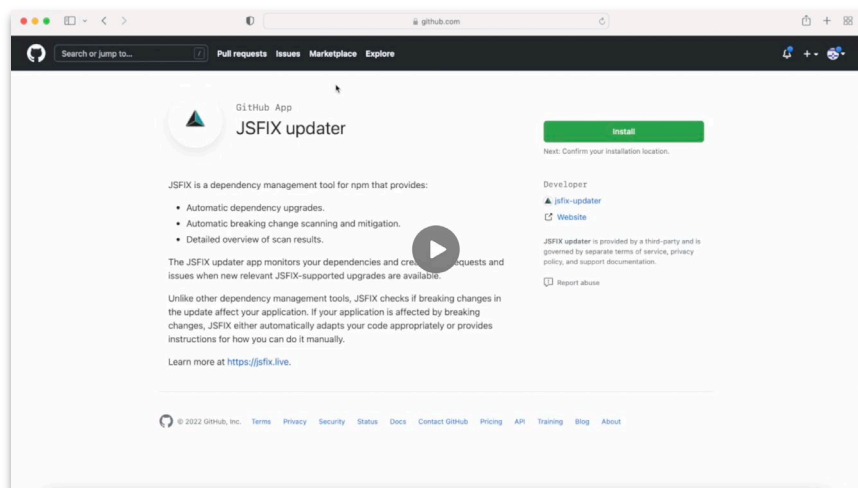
github.com

Search or jump to... / Pull requests Issues Marketplace Explore

GitHub App

JSFIX updater

Install

Next: Confirm your installation location.

JSFIX is a dependency management tool for npm that provides:

- Automatic dependency upgrades.
- Automatic breaking change scanning and mitigation.
- Detailed overview of scan results.

The JSFIX updater app monitors your dependencies and cre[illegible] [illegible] requests and issues when new relevant JSFIX-supported upgrades are available.

Unlike other dependency management tools, JSFIX checks if breaking changes in the update affect your application. If your application is affected by breaking changes, JSFIX either automatically adapts your code appropriately or provides instructions for how you can do it manually.

Learn more at https://jsfix.live.

Developer

jsfix-updater

Website

JSFIX updater is provided by a third-party and is governed by separate terms of service, privacy policy, and support documentation.

Report abuse

© 2022 GitHub, Inc. Terms Privacy Security Status Docs Contact GitHub Pricing API Training Blog About